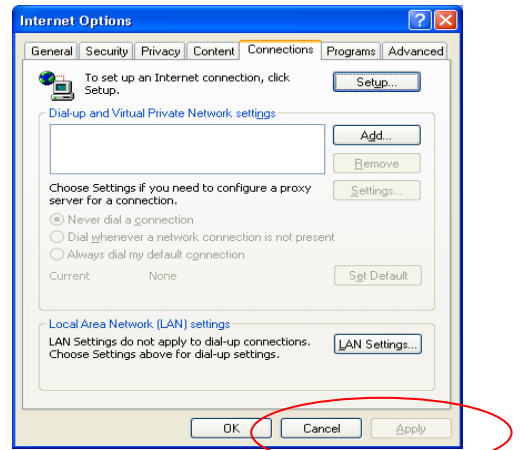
Internet Options

General | Security | Privacy | Content | Connections | Programs | Advanced

To set up an Internet connection, click Setup.

Setup...

Dial-up and Virtual Private Network settings

Add...

Remove

Choose Settings if you need to configure a proxy server for a connection.

Settings...

Never dial a connection

Dial whenever a network connection is not present

Always dial my default connection

Current None

Set Default

Local Area Network (LAN) settings

LAN Settings do not apply to dial-up connections. Choose Settings above for dial-up settings.

LAN Settings...

OK

Cancel

Apply